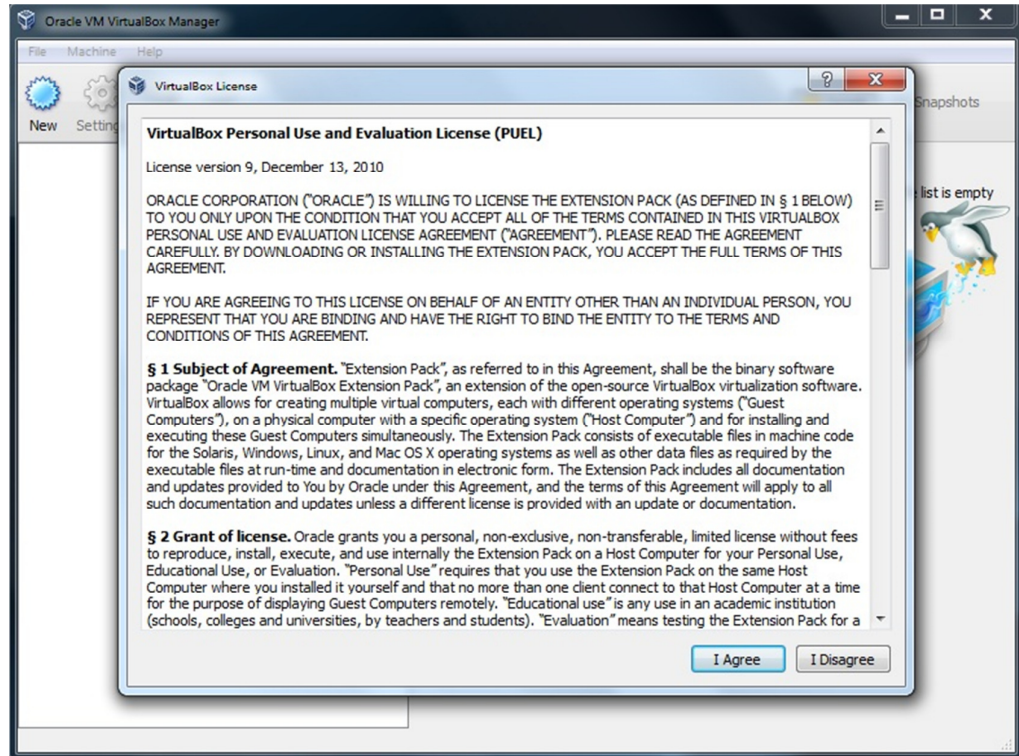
Oracle VM VirtualBox Manager

File Machine Help

New Settin

Snapshots

e list is empty

VirtualBox License

?

VirtualBox Personal Use and Evaluation License (PUEL)

License version 9, December 13, 2010

ORACLE CORPORATION ("ORACLE") IS WILLING TO LICENSE THE EXTENSION PACK (AS DEFINED IN § 1 BELOW) TO YOU ONLY UPON THE CONDITION THAT YOU ACCEPT ALL OF THE TERMS CONTAINED IN THIS VIRTUALBOX PERSONAL USE AND EVALUATION LICENSE AGREEMENT ("AGREEMENT"). PLEASE READ THE AGREEMENT CAREFULLY. BY DOWNLOADING OR INSTALLING THE EXTENSION PACK, YOU ACCEPT THE FULL TERMS OF THIS AGREEMENT.

IF YOU ARE AGREEING TO THIS LICENSE ON BEHALF OF AN ENTITY OTHER THAN AN INDIVIDUAL PERSON, YOU REPRESENT THAT YOU ARE BINDING AND HAVE THE RIGHT TO BIND THE ENTITY TO THE TERMS AND CONDITIONS OF THIS AGREEMENT.

§ 1 Subject of Agreement. "Extension Pack", as referred to in this Agreement, shall be the binary software package "Oracle VM VirtualBox Extension Pack", an extension of the open-source VirtualBox virtualization software. VirtualBox allows for creating multiple virtual computers, each with different operating systems ("Guest Computers"), on a physical computer with a specific operating system ("Host Computer") and for installing and executing these Guest Computers simultaneously. The Extension Pack consists of executable files in machine code for the Solaris, Windows, Linux, and Mac OS X operating systems as well as other data files as required by the executable files at run-time and documentation in electronic form. The Extension Pack includes all documentation and updates provided to You by Oracle under this Agreement, and the terms of this Agreement will apply to all such documentation and updates unless a different license is provided with an update or documentation.

§ 2 Grant of license. Oracle grants you a personal, non-exclusive, non-transferable, limited license without fees to reproduce, install, execute, and use internally the Extension Pack on a Host Computer for your Personal Use, Educational Use, or Evaluation. "Personal Use" requires that you use the Extension Pack on the same Host Computer where you installed it yourself and that no more than one client connect to that Host Computer at a time for the purpose of displaying Guest Computers remotely. "Educational use" is any use in an academic institution (schools, colleges and universities, by teachers and students). "Evaluation" means testing the Extension Pack for a

I Agree    I Disagree